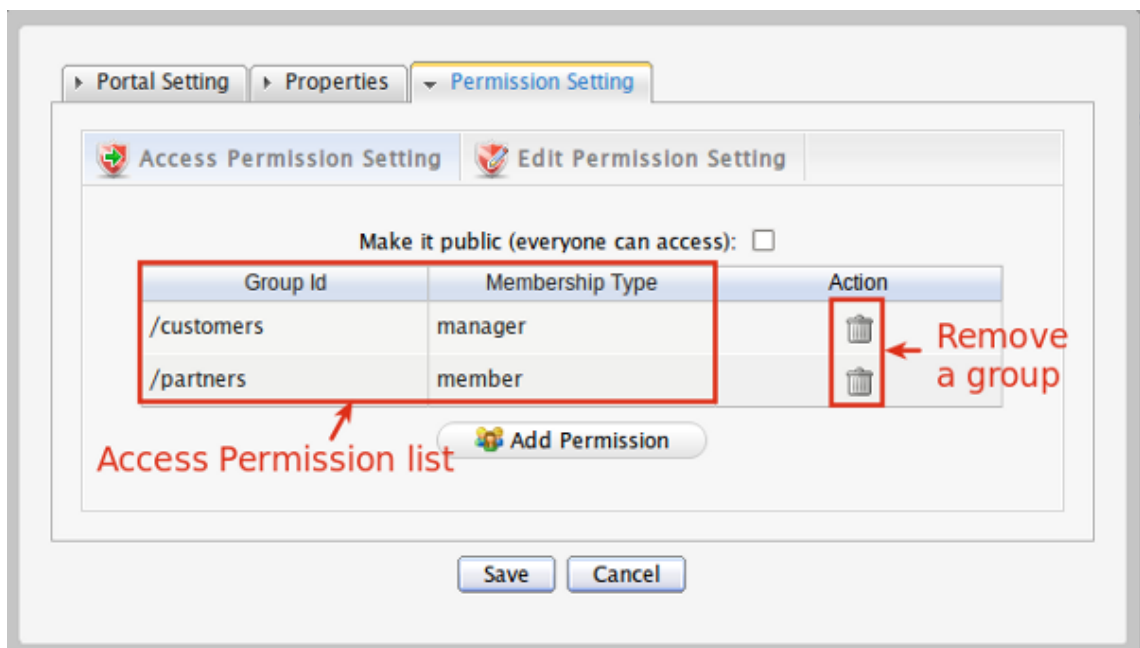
Portal Setting | Properties | Permission Setting

Access Permission Setting | Edit Permission Setting

Make it public (everyone can access):

| Group Id | Membership Type | Action |
|---|---|---|
| /customers | manager | |
| /partners | member | |

Remove a group

Add Permission

Access Permission list

Save | Cancel